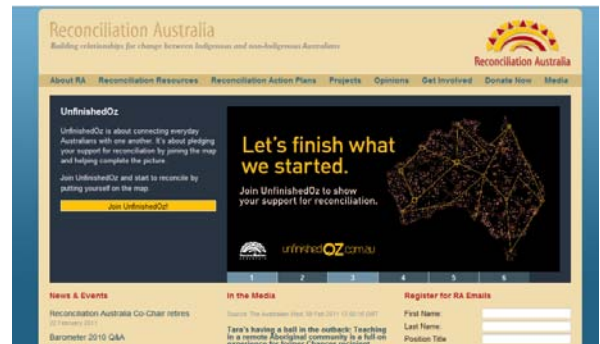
Reconciliation Australia

Building relationships for change between Indigenous and non-Indigenous Australians

Reconciliation Australia

About RA Reconciliation Resources Reconciliation Action Plans Projects Opinions Get Involved Donate Now Media

UnfinishedOz

UnfinishedOz is about connecting everyday Australians with one another. It's about pledging your support for reconciliation by joining the map and helping complete the picture.

Join UnfinishedOz and start to reconcile by putting yourself on the map.

Join UnfinishedOz!

Let's finish what we started.

Join UnfinishedOz to show your support for reconciliation.

unfinishedOZ.com.au

1 2 3 4 5 6

News & Events

Reconciliation Australia Co-Chair retires

22 February 2011

Barometer 2010 Q&A

In the Media

Source: The Australian Wed, 09 Feb 2011 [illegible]

Tara's having a ball in the outback: Teaching in a remote Aboriginal community is a full-on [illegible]

Register for RA Emails

First Name:

Last Name:

Position Title